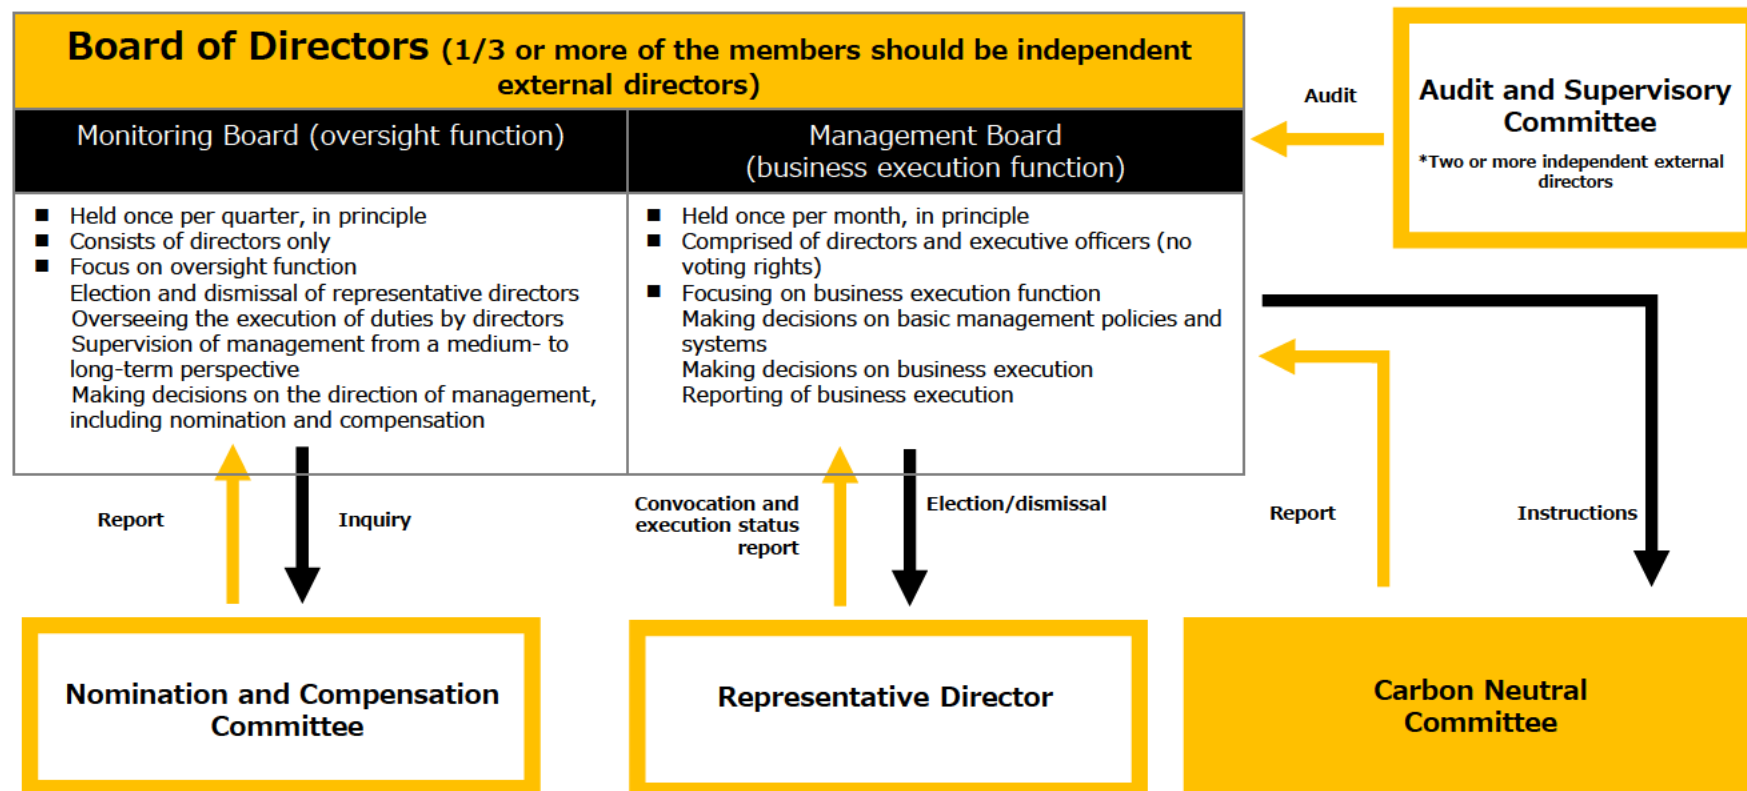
Board of Directors (1/3 or more of the members should be independent external directors)

| Monitoring Board (oversight function) | Management Board (business execution function) |
|---|---|
| ■ Held once per quarter, in principle<br>■ Consists of directors only<br>■ Focus on oversight function<br>Election and dismissal of representative directors<br>Overseeing the execution of duties by directors<br>Supervision of management from a medium- to long-term perspective<br>Making decisions on the direction of management, including nomination and compensation | ■ Held once per month, in principle<br>■ Comprised of directors and executive officers (no voting rights)<br>■ Focusing on business execution function<br>Making decisions on basic management policies and systems<br>Making decisions on business execution<br>Reporting of business execution |

Audit

Audit and Supervisory Committee
*Two or more independent external directors

Report

Inquiry

Convocation and execution status report

Election/dismissal

Report

Instructions

Nomination and Compensation Committee

Representative Director

Carbon Neutral Committee